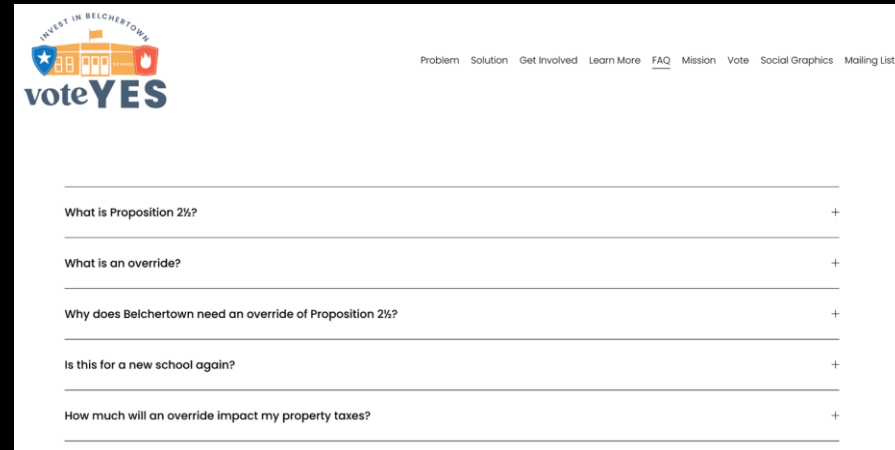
INVEST IN BELCHERTOWN

SCHOOL

voteYES

Problem Solution Get Involved Learn More FAQ Mission Vote Social Graphics Mailing List

What is Proposition 2½? +

What is an override? +

Why does Belchertown need an override of Proposition 2½? +

Is this for a new school again? +

How much will an override impact my property taxes? +